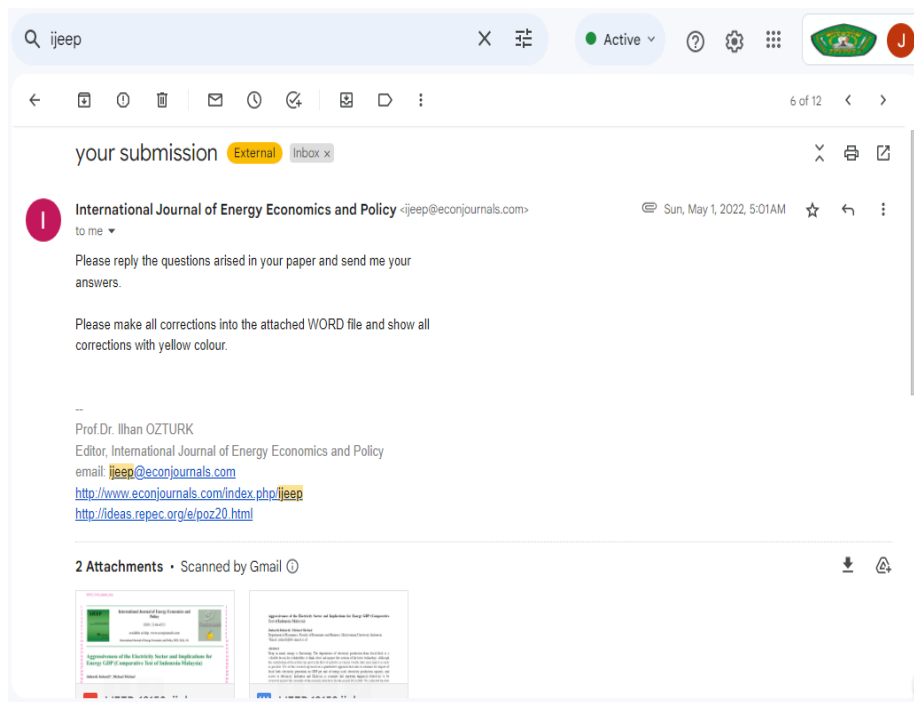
ijeep

Active

J

6 of 12

your submission External Inbox ×

International Journal of Energy Economics and Policy <ijeep@econjournals.com>

Sun, May 1, 2022, 5:01AM

to me

Please reply the questions arised in your paper and send me your answers.

Please make all corrections into the attached WORD file and show all corrections with yellow colour.

--
Prof.Dr. Ilhan OZTURK
Editor, International Journal of Energy Economics and Policy
email: ijeep@econjournals.com
http://www.econjournals.com/index.php/ijeep
http://ideas.repec.org/e/poz20.html

2 Attachments • Scanned by Gmail

International Journal of Energy Economics and Policy

Aggressiveness of the Electricity Sector and Implications for Energy GDP (Comparative Test of Indonesia Malaysia)

Aggressiveness of the Electricity Sector and Implications for Energy GDP (Comparative Test of Indonesia Malaysia)

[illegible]